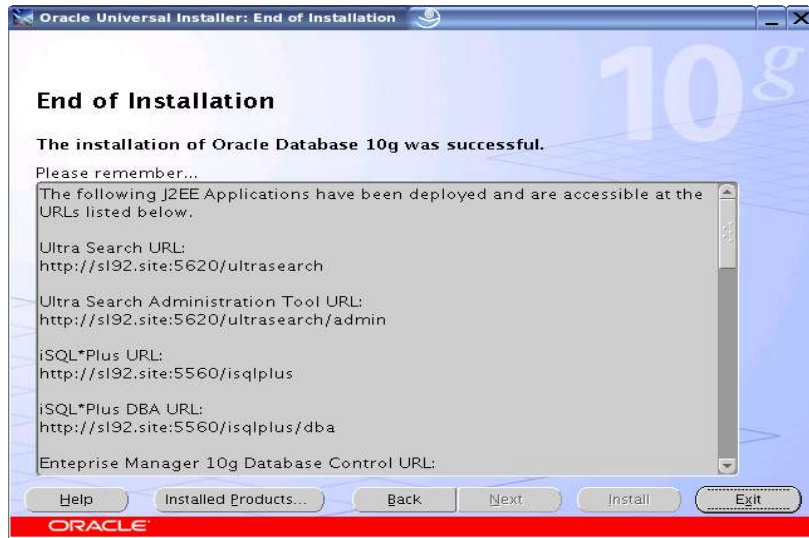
Oracle Universal Installer: End of Installation

10g

End of Installation

The installation of Oracle Database 10g was successful.

Please remember...

The following J2EE Applications have been deployed and are accessible at the URLs listed below.

Ultra Search URL:
http://sl92.site:5620/ultrasearch

Ultra Search Administration Tool URL:
http://sl92.site:5620/ultrasearch/admin

iSQL*Plus URL:
http://sl92.site:5560/isqlplus

iSQL*Plus DBA URL:
http://sl92.site:5560/isqlplus/dba

Enteprise Manager 10g Database Control URL:

Help | Installed Products... | Back | Next | Install | Exit

ORACLE